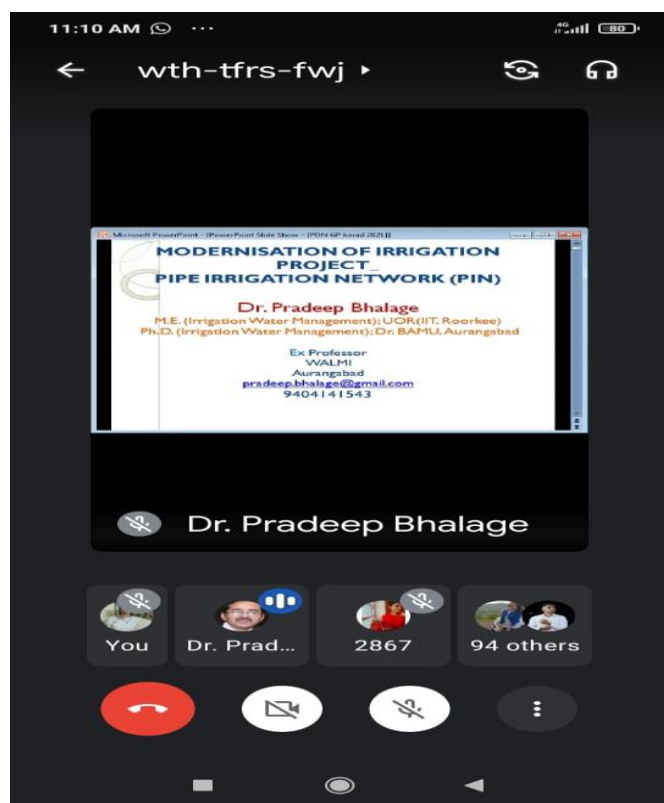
11:10 AM ···

4G 80

wth-tfrs-fwj ▸

Microsoft PowerPoint - [PowerPoint Slide Show - [PIN GP karad 2021]]

MODERNISATION OF IRRIGATION PROJECT_
PIPE IRRIGATION NETWORK (PIN)

Dr. Pradeep Bhalage
M.E. (Irrigation Water Management): UOR(IIT, Roorkee)
Ph.D. (Irrigation Water Management): Dr. BAMU, Aurangabad

Ex Professor
WALMI
Aurangabad
pradeep.bhalage@gmail.com
9404141543

Dr. Pradeep Bhalage

You

Dr. Prad...

2867

94 others